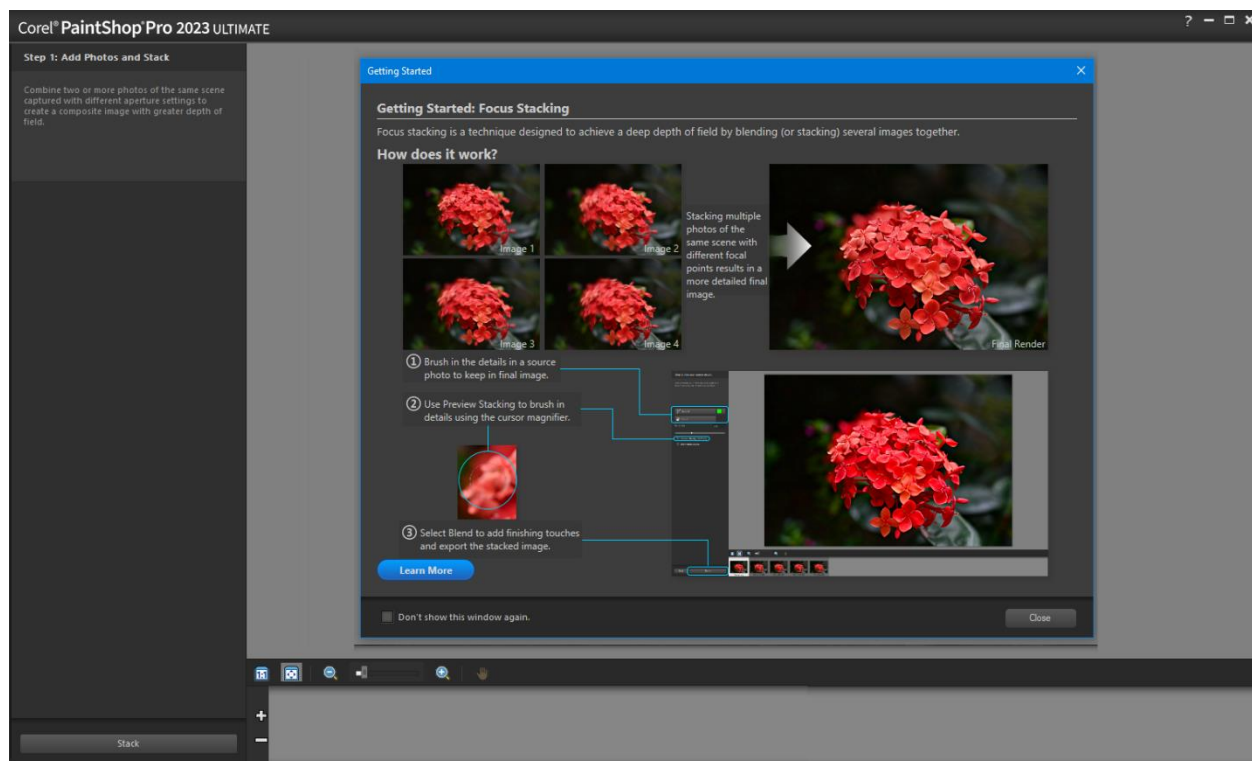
Corel® PaintShop® Pro 2023 ULTIMATE

Step 1: Add Photos and Stack

Combine two or more photos of the same scene captured with different aperture settings to create a composite image with greater depth of field.

Getting Started

Getting Started: Focus Stacking

Focus stacking is a technique designed to achieve a deep depth of field by blending (or stacking) several images together.

How does it work?

Image 1

Image 2

Image 3

Image 4

Stacking multiple photos of the same scene with different focal points results in a more detailed final image.

Final Render

① Brush in the details in a source photo to keep in final image.

② Use Preview Stacking to brush in details using the cursor magnifier.

③ Select Blend to add finishing touches and export the stacked image.

Learn More

Don't show this window again.

Close

Stack